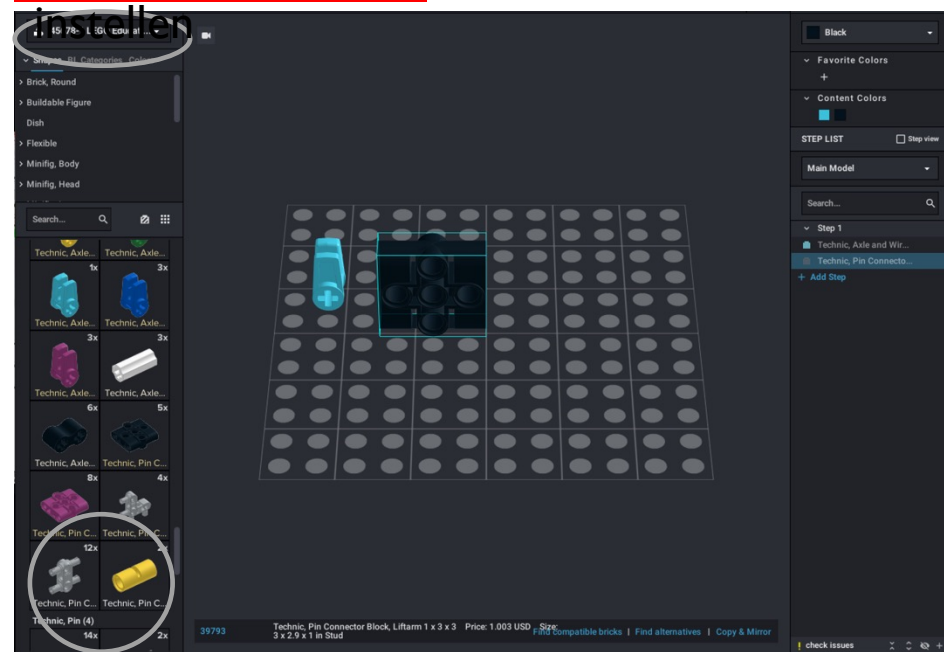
instellen

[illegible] 45178 - LEGO Educat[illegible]

Shapes BL Categories Colors

> Brick, Round
> Buildable Figure
Dish
> Flexible
> Minifig, Body
> Minifig, Head

Search...

Technic, Axle... Technic, Axle...
1x 3x
Technic, Axle... Technic, Axle...
3x 3x
Technic, Axle... Technic, Axle...
6x 5x
Technic, Axle... Technic, Pin C...
8x 4x
Technic, Pin C... Technic, Pin C...
12x 2x
Technic, Pin C... Technic, Pin C...
Technic, Pin (4)
14x 2x

39793 Technic, Pin Connector Block, Liftarm 1 x 3 x 3 Price: 1.003 USD Size: 3 x 2.9 x 1 in Stud
Find compatible bricks | Find alternatives | Copy & Mirror

Black
Favorite Colors
+
Content Colors
STEP LIST Step view
Main Model
Search...
Step 1
Technic, Axle and Wir...
Technic, Pin Connecto...
+ Add Step

check issues